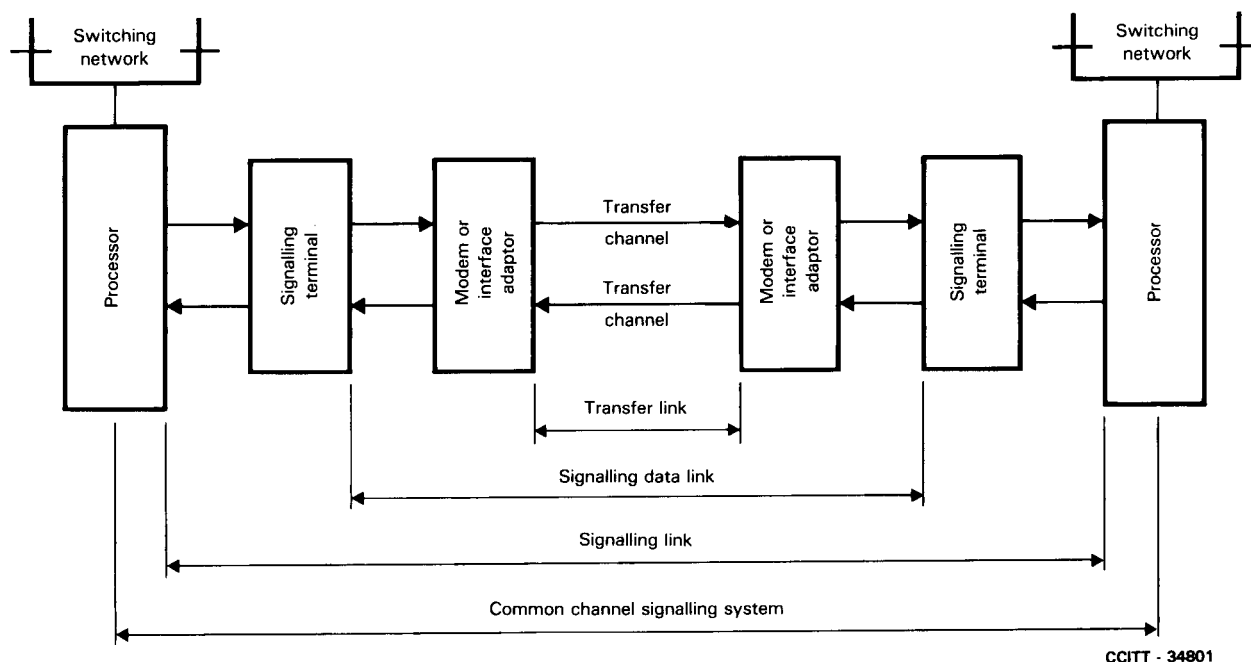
Switching network

Switching network

Processor

Signalling terminal

Modem or interface adaptor

Transfer channel

Transfer channel

Modem or interface adaptor

Signalling terminal

Processor

Transfer link

Signalling data link

Signalling link

Common channel signalling system

CCITT - 34801